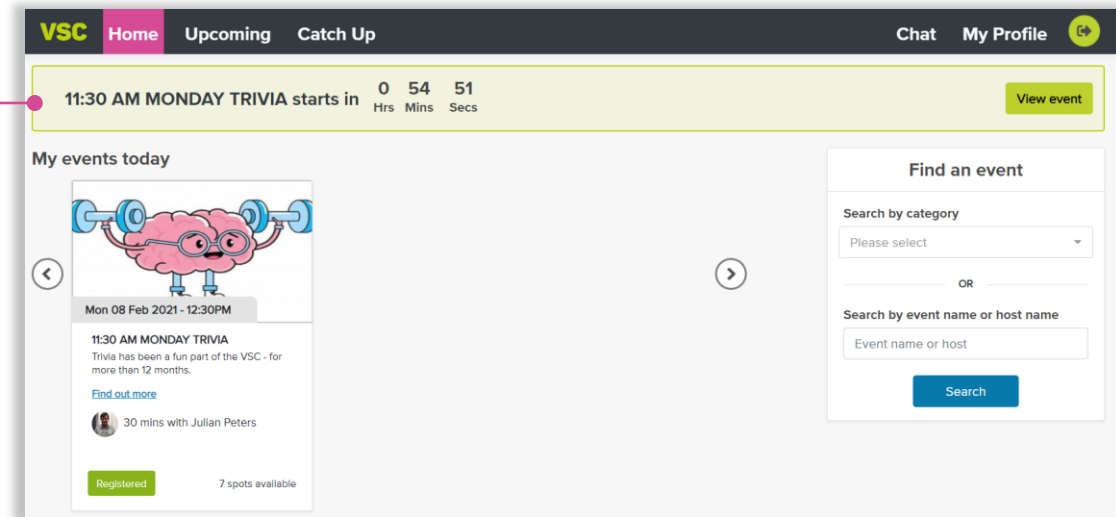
VSC Home Upcoming Catch Up Chat My Profile

11:30 AM MONDAY TRIVIA starts in 0 Hrs 54 Mins 51 Secs

View event

My events today

Mon 08 Feb 2021 - 12:30PM

11:30 AM MONDAY TRIVIA

Trivia has been a fun part of the VSC - for more than 12 months.

Find out more

30 mins with Julian Peters

Registered

7 spots available

Find an event

Search by category

Please select

OR

Search by event name or host name

Event name or host

Search